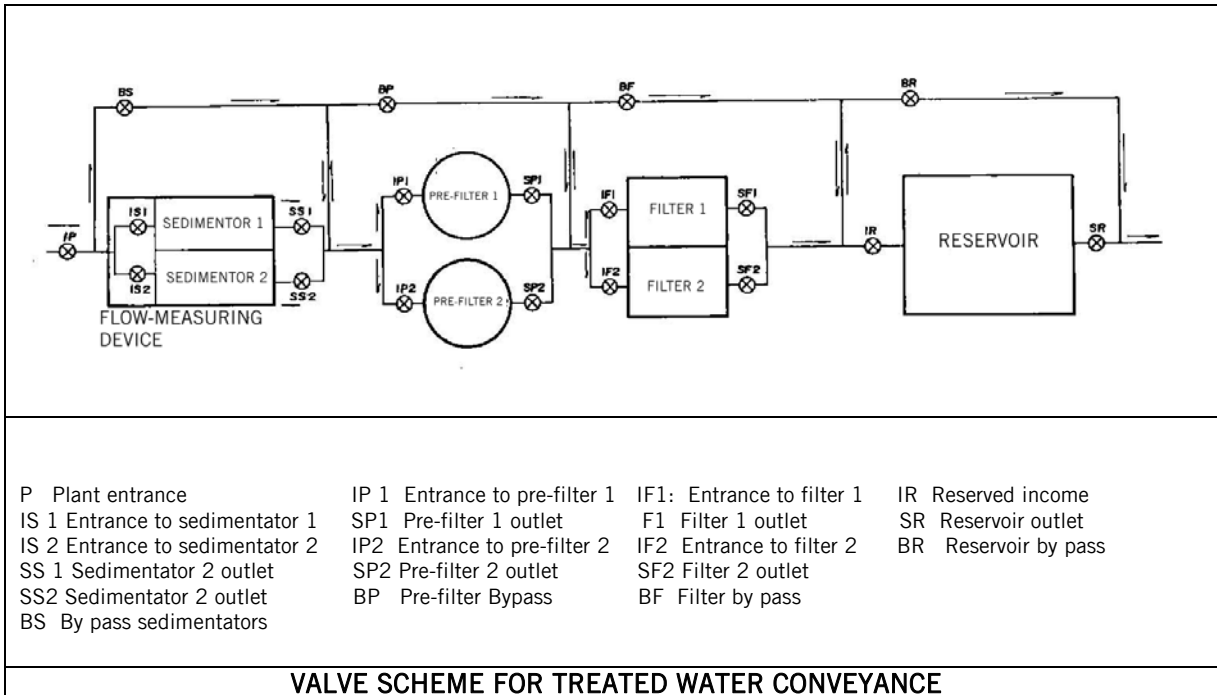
BS BP BF BR

IP IS1 SEDIMENTOR 1 SS1 IS2 SEDIMENTOR 2 SS2

FLOW-MEASURING DEVICE

IP1 PRE-FILTER 1 SP1 IP2 PRE-FILTER 2 SP2

IF1 FILTER 1 SF1 IF2 FILTER 2 SF2

IR RESERVOIR SR

P Plant entrance
IS 1 Entrance to sedimentator 1
IS 2 Entrance to sedimentator 2
SS 1 Sedimentator 2 outlet
SS2 Sedimentator 2 outlet
BS By pass sedimentators

IP 1 Entrance to pre-filter 1
SP1 Pre-filter 1 outlet
IP2 Entrance to pre-filter 2
SP2 Pre-filter 2 outlet
BP Pre-filter Bypass

IF1: Entrance to filter 1
F1 Filter 1 outlet
IF2 Entrance to filter 2
SF2 Filter 2 outlet
BF Filter by pass

IR Reserved income
SR Reservoir outlet
BR Reservoir by pass

VALVE SCHEME FOR TREATED WATER CONVEYANCE